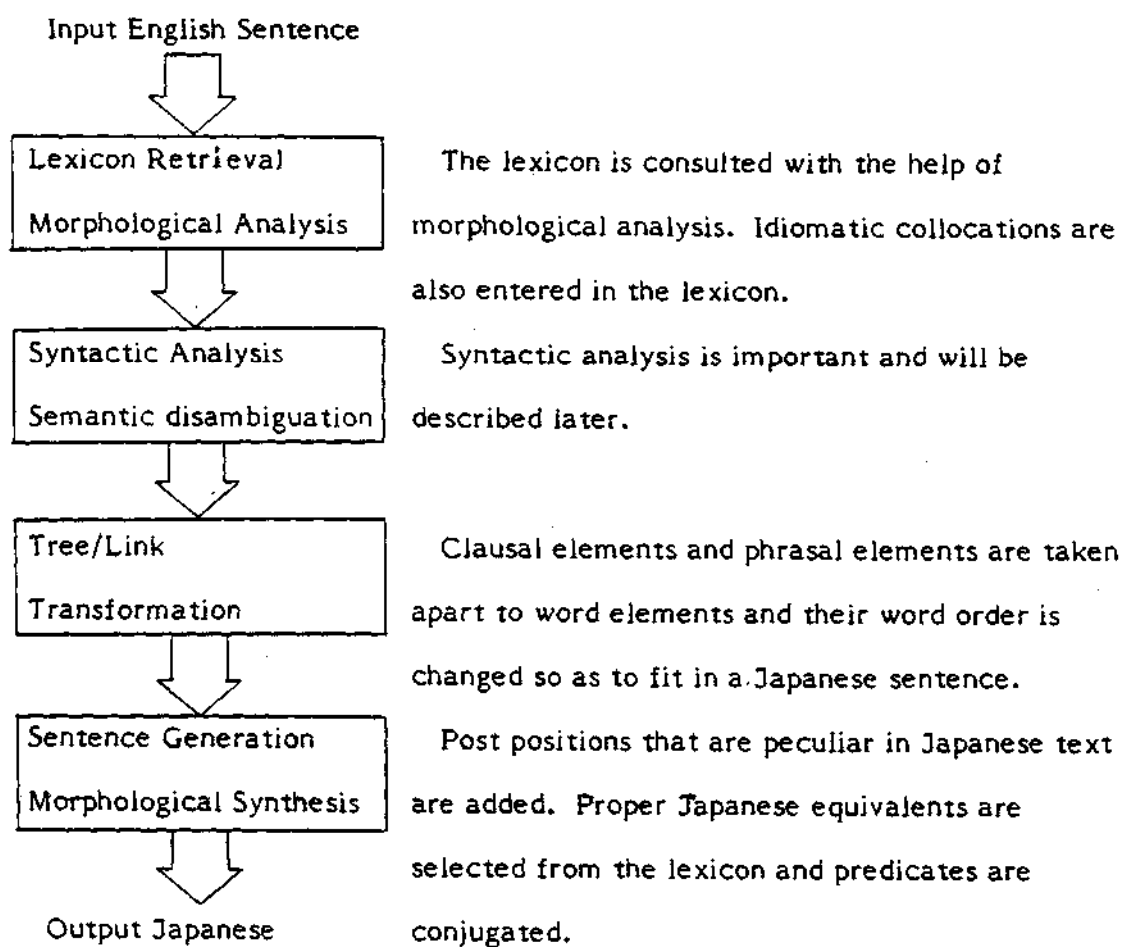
Input English Sentence

Lexicon Retrieval
Morphological Analysis

The lexicon is consulted with the help of morphological analysis. Idiomatic collocations are also entered in the lexicon.

Syntactic Analysis
Semantic disambiguation

Syntactic analysis is important and will be described later.

Tree/Link
Transformation

Clausal elements and phrasal elements are taken apart to word elements and their word order is changed so as to fit in a Japanese sentence.

Sentence Generation
Morphological Synthesis

Post positions that are peculiar in Japanese text are added. Proper Japanese equivalents are selected from the lexicon and predicates are conjugated.

Output Japanese